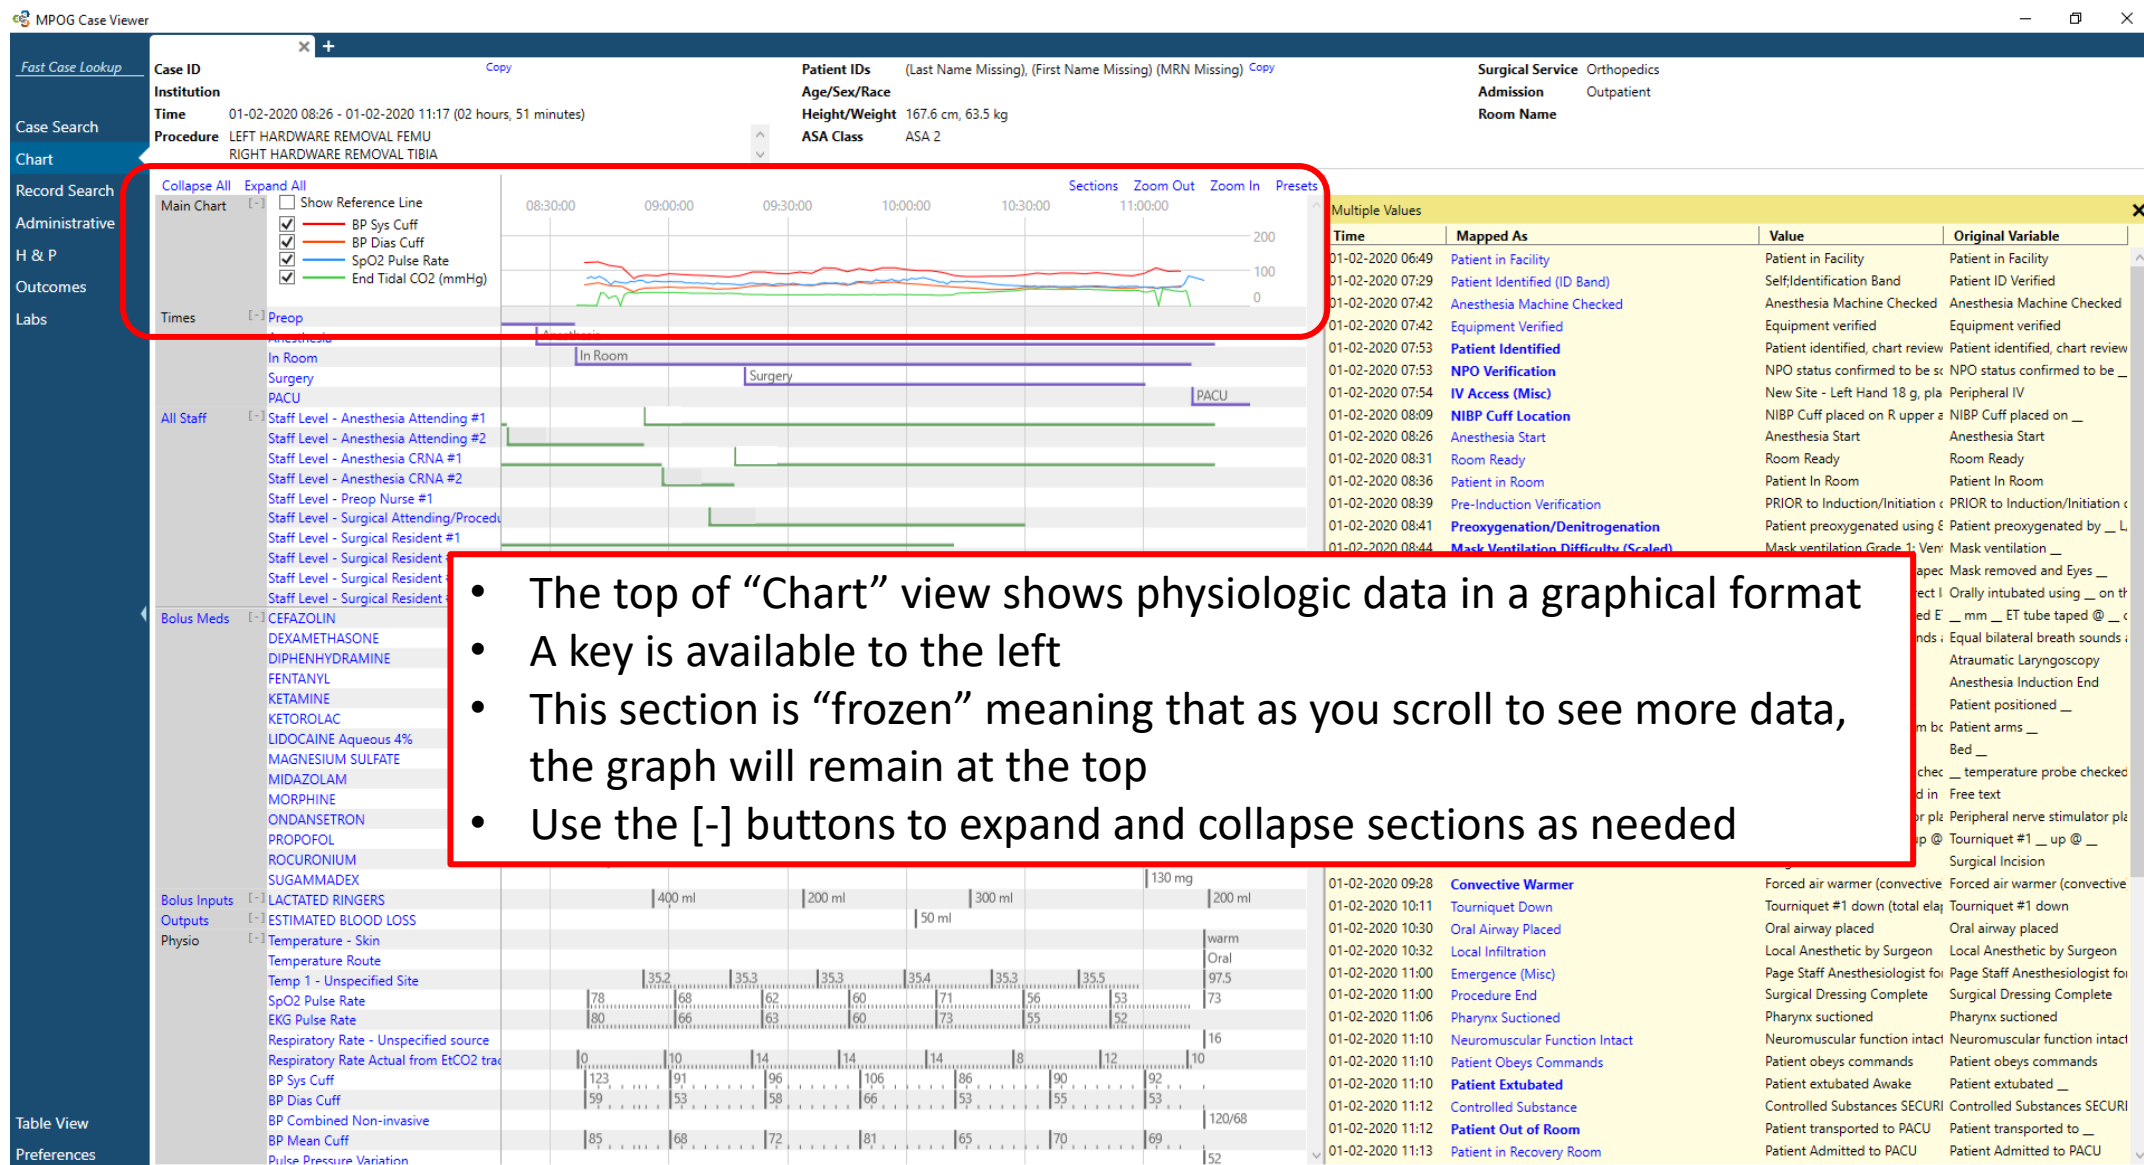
MPOG Case Viewer

Fast Case Lookup
Case Search
Chart
Record Search
Administrative
H & P
Outcomes
Labs
Table View
Preferences

Case ID Copy
Institution
Time 01-02-2020 08:26 - 01-02-2020 11:17 (02 hours, 51 minutes)
Procedure LEFT HARDWARE REMOVAL FEMU
RIGHT HARDWARE REMOVAL TIBIA

Patient IDs (Last Name Missing), (First Name Missing) (MRN Missing) Copy
Age/Sex/Race
Height/Weight 167.6 cm, 63.5 kg
ASA Class ASA 2

Surgical Service Orthopedics
Admission Outpatient
Room Name

Collapse All Expand All
Main Chart [-] Show Reference Line
BP Sys Cuff
BP Dias Cuff
SpO2 Pulse Rate
End Tidal CO2 (mmHg)

Sections Zoom Out Zoom In Presets
08:30:00 09:00:00 09:30:00 10:00:00 10:30:00 11:00:00
200
100
0

Times [-] Preop
Anesthesia
In Room
Surgery
PACU
All Staff [-] Staff Level - Anesthesia Attending #1
Staff Level - Anesthesia Attending #2
Staff Level - Anesthesia CRNA #1
Staff Level - Anesthesia CRNA #2
Staff Level - Preop Nurse #1
Staff Level - Surgical Attending/Procedu
Staff Level - Surgical Resident #1
Staff Level - Surgical Resident
Staff Level - Surgical Resident
Staff Level - Surgical Resident
Bolus Meds [-] CEFAZOLIN
DEXAMETHASONE
DIPHENHYDRAMINE
FENTANYL
KETAMINE
KETOROLAC
LIDOCAINE Aqueous 4%
MAGNESIUM SULFATE
MIDAZOLAM
MORPHINE
ONDANSETRON
PROPOFOL
ROCURONIUM
SUGAMMADEX 130 mg
Bolus Inputs [-] LACTATED RINGERS 400 ml 200 ml 300 ml 200 ml
Outputs [-] ESTIMATED BLOOD LOSS 50 ml
Physio [-] Temperature - Skin warm
Temperature Route Oral
Temp 1 - Unspecified Site 35.2 35.3 35.3 35.4 35.3 35.5 97.5
SpO2 Pulse Rate 78 68 62 60 71 56 53 73
EKG Pulse Rate 80 66 63 60 73 55 52
Respiratory Rate - Unspecified source 16
Respiratory Rate Actual from EtCO2 trac 0 10 14 14 14 8 12 10
BP Sys Cuff 123 91 96 106 86 90 92
BP Dias Cuff 59 53 58 66 53 55 53
BP Combined Non-invasive 120/68
BP Mean Cuff 85 68 72 81 65 70 69
Pulse Pressure Variation 52

Multiple Values
| Time | Mapped As | Value | Original Variable |
|---|---|---|---|
| 01-02-2020 06:49 | Patient in Facility | Patient in Facility | Patient in Facility |
| 01-02-2020 07:29 | Patient Identified (ID Band) | Self;Identification Band | Patient ID Verified |
| 01-02-2020 07:42 | Anesthesia Machine Checked | Anesthesia Machine Checked | Anesthesia Machine Checked |
| 01-02-2020 07:42 | Equipment Verified | Equipment verified | Equipment verified |
| 01-02-2020 07:53 | Patient Identified | Patient identified, chart review | Patient identified, chart review |
| 01-02-2020 07:53 | NPO Verification | NPO status confirmed to be s | NPO status confirmed to be _ |
| 01-02-2020 07:54 | IV Access (Misc) | New Site - Left Hand 18 g, pla | Peripheral IV |
| 01-02-2020 08:09 | NIBP Cuff Location | NIBP Cuff placed on R upper a | NIBP Cuff placed on _ |
| 01-02-2020 08:26 | Anesthesia Start | Anesthesia Start | Anesthesia Start |
| 01-02-2020 08:31 | Room Ready | Room Ready | Room Ready |
| 01-02-2020 08:36 | Patient in Room | Patient In Room | Patient In Room |
| 01-02-2020 08:39 | Pre-Induction Verification | PRIOR to Induction/Initiation | PRIOR to Induction/Initiation |
| 01-02-2020 08:41 | Preoxygenation/Denitrogenation | Patient preoxygenated using | Patient preoxygenated by _ L |
| 01-02-2020 08:44 | Mask Ventilation Difficulty (Scaled) | Mask ventilation Grade 1: Ven | Mask ventilation _ |
| | | apec | Mask removed and Eyes _ |
| | | ect | Orally intubated using _ on th |
| | | ed E | _ mm _ ET tube taped @ _ |
| | | nds | Equal bilateral breath sounds |
| | | | Atraumatic Laryngoscopy |
| | | | Anesthesia Induction End |
| | | | Patient positioned _ |
| | | m bc | Patient arms _ |
| | | | Bed _ |
| | | chec | _ temperature probe checked |
| | | d in | Free text |
| | | r pl | Peripheral nerve stimulator pl |
| | | p @ | Tourniquet #1 _ up @ _ |
| | | | Surgical Incision |
| 01-02-2020 09:28 | Convective Warmer | Forced air warmer (convective | Forced air warmer (convective |
| 01-02-2020 10:11 | Tourniquet Down | Tourniquet #1 down (total ela | Tourniquet #1 down |
| 01-02-2020 10:30 | Oral Airway Placed | Oral airway placed | Oral airway placed |
| 01-02-2020 10:32 | Local Infiltration | Local Anesthetic by Surgeon | Local Anesthetic by Surgeon |
| 01-02-2020 11:00 | Emergence (Misc) | Page Staff Anesthesiologist fo | Page Staff Anesthesiologist fo |
| 01-02-2020 11:00 | Procedure End | Surgical Dressing Complete | Surgical Dressing Complete |
| 01-02-2020 11:06 | Pharynx Suctioned | Pharynx suctioned | Pharynx suctioned |
| 01-02-2020 11:10 | Neuromuscular Function Intact | Neuromuscular function intact | Neuromuscular function intact |
| 01-02-2020 11:10 | Patient Obeys Commands | Patient obeys commands | Patient obeys commands |
| 01-02-2020 11:10 | Patient Extubated | Patient extubated Awake | Patient extubated _ |
| 01-02-2020 11:12 | Controlled Substance | Controlled Substances SECURI | Controlled Substances SECURI |
| 01-02-2020 11:12 | Patient Out of Room | Patient transported to PACU | Patient transported to _ |
| 01-02-2020 11:13 | Patient in Recovery Room | Patient Admitted to PACU | Patient Admitted to PACU |

• The top of “Chart” view shows physiologic data in a graphical format
• A key is available to the left
• This section is “frozen” meaning that as you scroll to see more data, the graph will remain at the top
• Use the [-] buttons to expand and collapse sections as needed